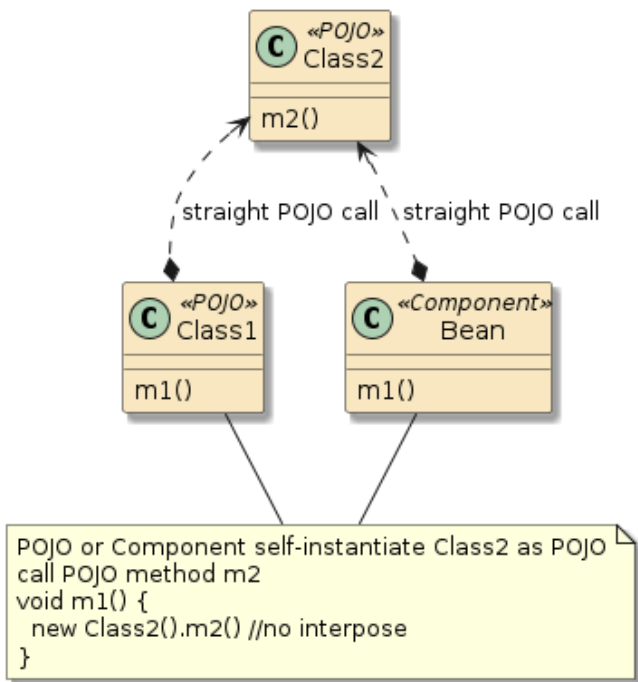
C «POJO» Class2

m2()

straight POJO call

straight POJO call

C «POJO» Class1

m1()

C «Component» Bean

m1()

POJO or Component self-instantiate Class2 as POJO
call POJO method m2
void m1() {
  new Class2().m2() //no interpose
}